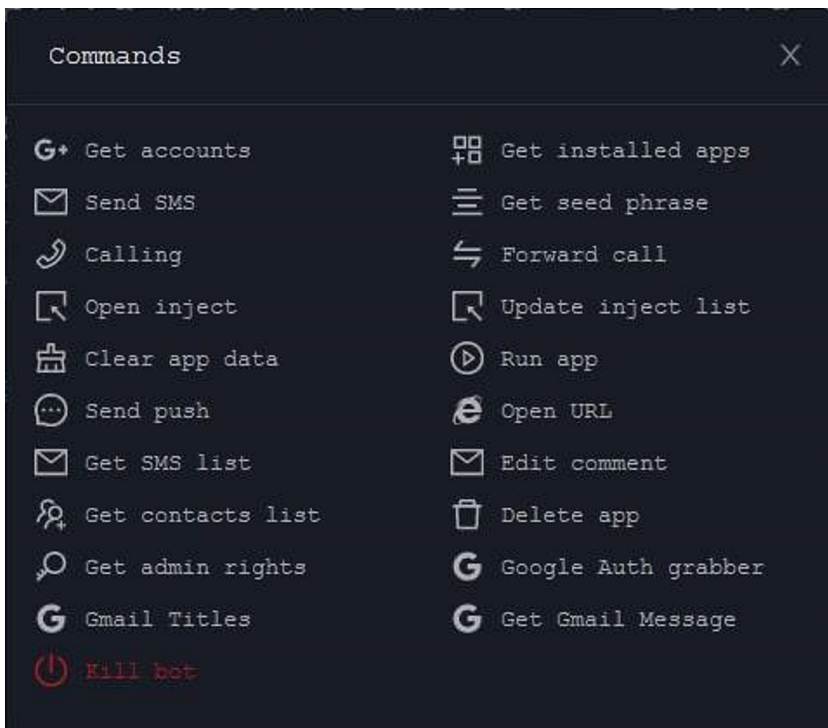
Commands

X

Get accounts

Send SMS

Calling

Open inject

Clear app data

Send push

Get SMS list

Get contacts list

Get admin rights

Gmail Titles

Kill bot

Get installed apps

Get seed phrase

Forward call

Update inject list

Run app

Open URL

Edit comment

Delete app

Google Auth grabber

Get Gmail Message